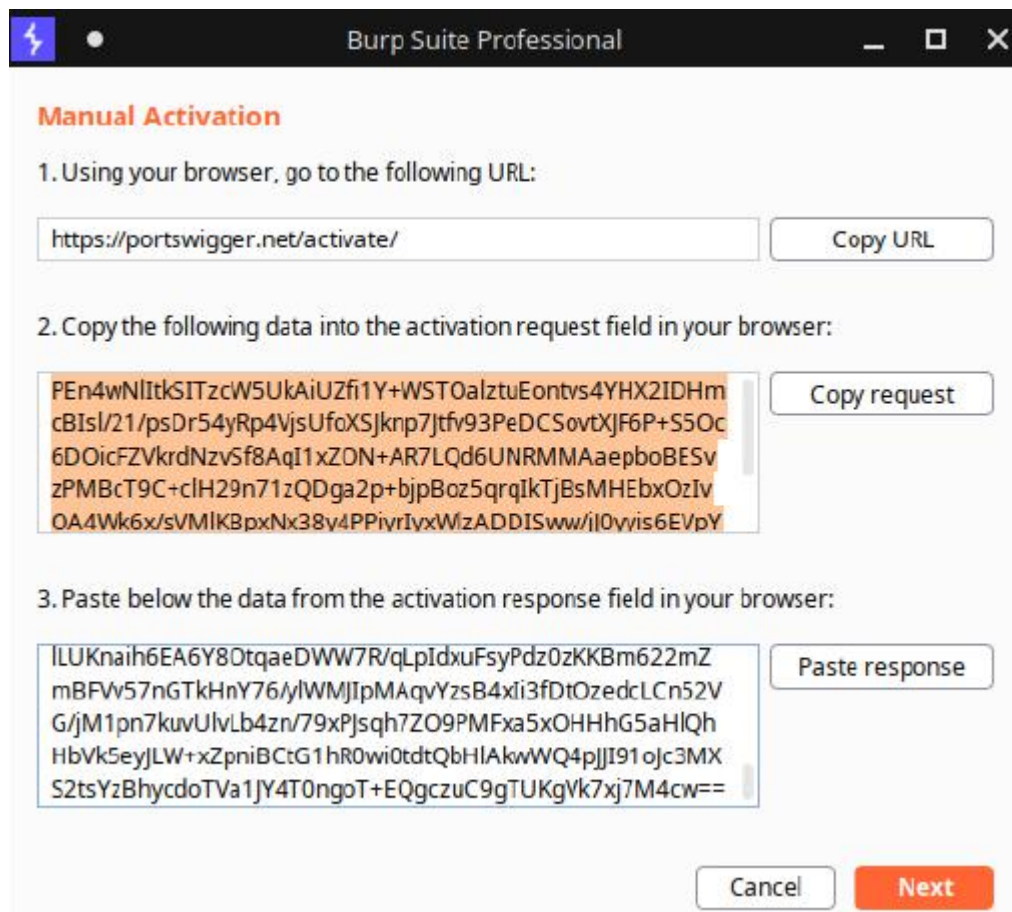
Burp Suite Professional

Manual Activation

1. Using your browser, go to the following URL:

https://portswigger.net/activate/

Copy URL

2. Copy the following data into the activation request field in your browser:

PEn4wNlItkSITzcW5UkAiUZfi1Y+WST0alztuEontvs4YHX2IDHmcBIsl/21/psDr54yRp4VjsUfoXSJknp7Jtfv93PeDCSovtXJF6P+S5Oc6DOicFZVkrdNzvSf8AqI1xZDN+AR7LQd6UNRMMAaepboBESvzPMBcT9C+clH29n71zQDga2p+bjpBoz5qrqIkTjBsMHEbxOzIv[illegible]

Copy request

3. Paste below the data from the activation response field in your browser:

lLUKnaih6EA6Y8OtqaeDWW7R/qLpIdxuFsyPdz0zKKBm622mZmBFVv57nGTkHnY76/ylWMJIpMAqvYzsB4xIi3fDtOzedcLCn52VG/jM1pn7kuvUlvLb4zn/79xPJsqh7ZO9PMFxa5xOHHhG5aHlQhHbVk5eyJLW+xZpniBCtG1hR0wi0tdtQbHlAkwWQ4pJJI91oJc3MXS2tsYzBhycdoTVa1JY4T0ngoT+EQgczuC9gTUKgVk7xj7M4cw==

Paste response

Cancel

Next